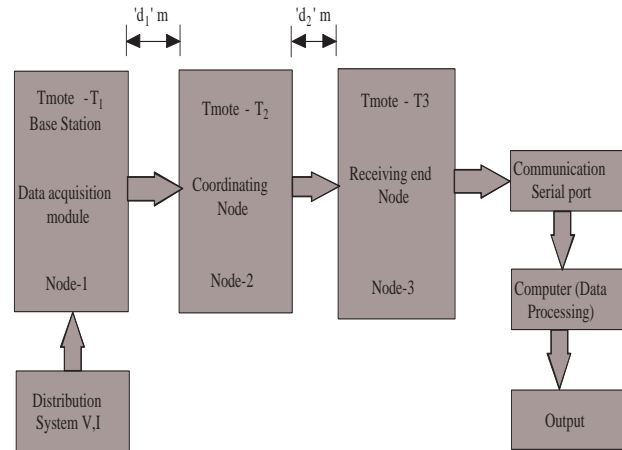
'$d_1$' m

'$d_2$' m

Tmote -$T_1$
Base Station

Data acquisition module

Node-1

Tmote - $T_2$

Coordinating Node

Node-2

Tmote - T3

Receiving end Node

Node-3

Communication Serial port

Computer (Data Processing)

Output

Distribution System V,I